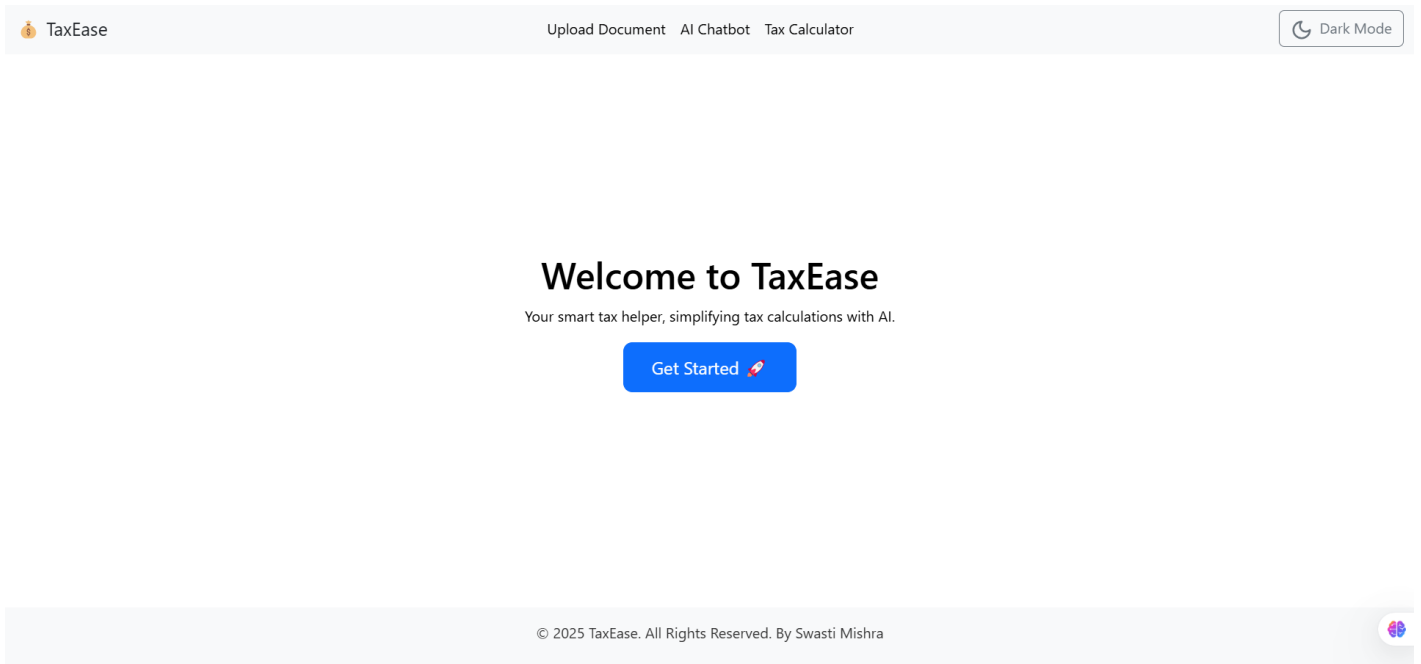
💰 TaxEase

Upload Document AI Chatbot Tax Calculator

Dark Mode

Welcome to TaxEase

Your smart tax helper, simplifying tax calculations with AI.

Get Started 🚀

© 2025 TaxEase. All Rights Reserved. By Swasti Mishra